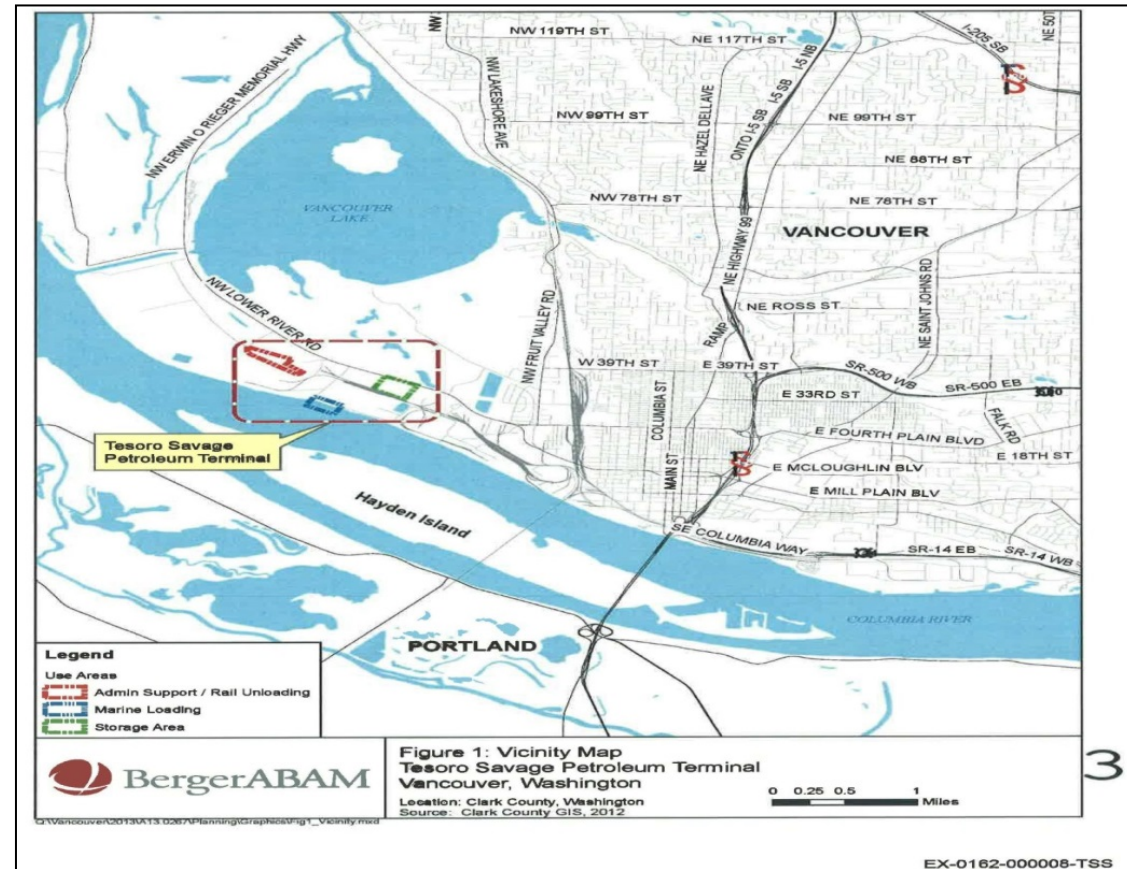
NW 119TH ST
NE 117TH ST
I-205 SB
NE 50
NW ERMIN O RIEGER MEMORIAL HWY
NW LAKESHORE AVE
NE HAZEL DELL AVE
ONTO I-5 SB
I-5 SB
I-5 NB
NW 99TH ST
NE 99TH ST
NE 88TH ST
NW 78TH ST
NE 78TH ST
VANCOUVER LAKE
VANCOUVER
NE HIGHWAY 99
NW LOWER RIVER RD
NW FRUIT VALLEY RD
RAMP
NE ROSS ST
NE SAINT JOHNS RD
W 39TH ST
E 39TH ST
SR-500 WB
SR-500 EB
E 33RD ST
COLUMBIA ST
FALK RD
E FOURTH PLAIN BLVD
E 18TH ST
Tesoro Savage Petroleum Terminal
MAIN ST
E MCLOUGHLIN BLV
E MILL PLAIN BLV
Hayden Island
SE COLUMBIA WAY
SR-14 EB
SR-14 WB
COLUMBIA RIVER
PORTLAND

Legend
Use Areas
Admin Support / Rail Unloading
Marine Loading
Storage Area

BergerABAM

Figure 1: Vicinity Map
Tesoro Savage Petroleum Terminal
Vancouver, Washington
Location: Clark County, Washington
Source: Clark County GIS, 2012
0 0.25 0.5 1 Miles

3

Q:\Vancouver\2013\A13.0267\Planning\Graphics\Fig1_Vicinity.mxd

EX-0162-000008-TSS